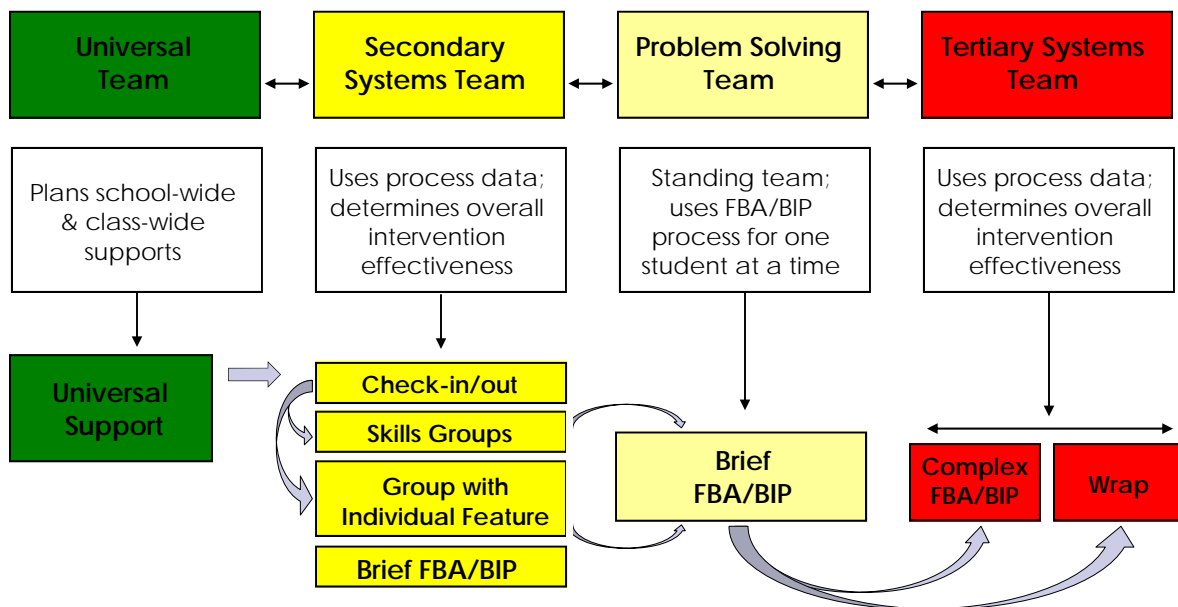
Universal Team

Secondary Systems Team

Problem Solving Team

Tertiary Systems Team

Plans school-wide & class-wide supports

Uses process data; determines overall intervention effectiveness

Standing team; uses FBA/BIP process for one student at a time

Uses process data; determines overall intervention effectiveness

Universal Support

Check-in/out

Skills Groups

Group with Individual Feature

Brief FBA/BIP

Brief FBA/BIP

Complex FBA/BIP

Wrap